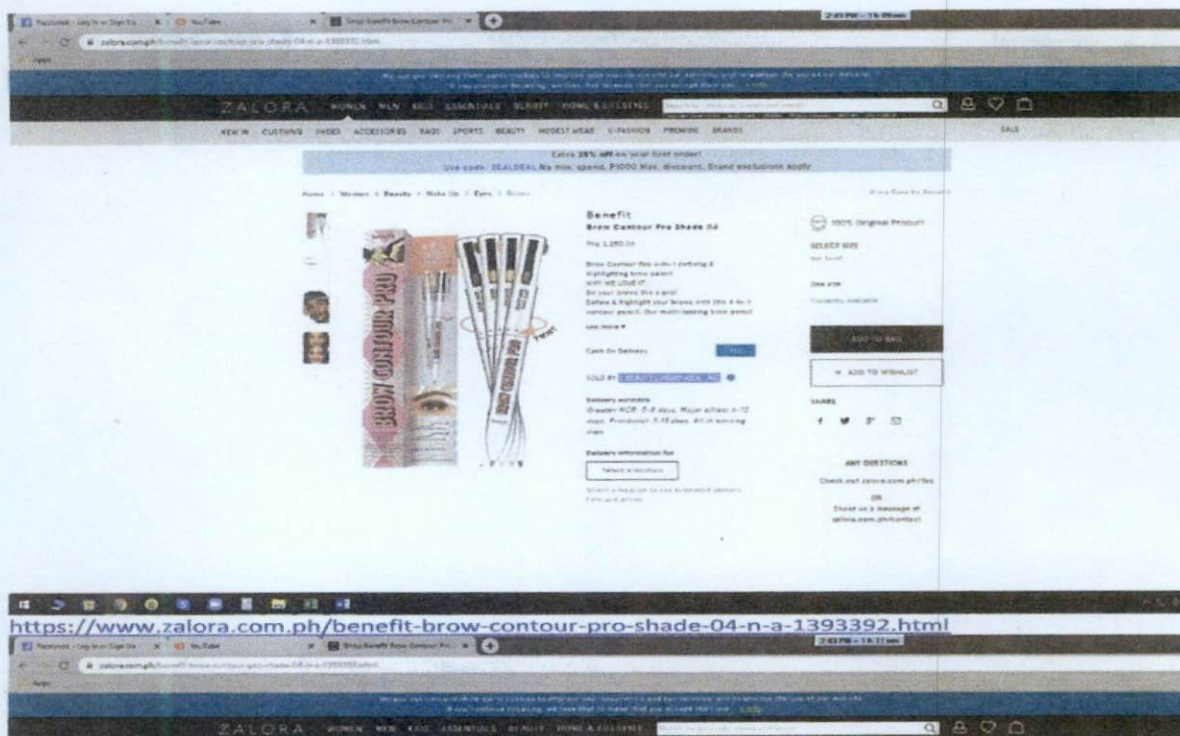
Facebook - Log In or Sign Up
YouTube
Shop Benefit Brow Contour Pro

zalora.com.ph/benefit-brow-contour-pro-shade-04-n-a-1393392.html

Apps

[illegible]

ZALORA WOMEN MEN KIDS ESSENTIALS BEAUTY HOME & LIFESTYLE

NEW IN CLOTHING SHOES ACCESSORIES BAGS SPORTS BEAUTY MODEST WEAR Z-FASHION PREMIUM BRANDS SALE

Extra 15% off on your first order!
Use code: DEALDEAL No min. spend, P1000 Max. discount. Brand exclusions apply

Home > Women > Beauty > Make Up > Eyes > Brows

Benefit
Brow Contour Pro Shade 04

Php 1,350.00

Brow Contour Pro 4-in-1 defining & highlighting brow pencil
WHY WE LOVE IT
Do your brows like a pro!
Define & highlight your brows with this 4-in-1 contour pencil. Our multi-tasking brow pencil

see more

Cash On Delivery

SOLD BY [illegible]

Delivery estimate
Greater NCR: 5-8 days. Major cities: 6-12 days. Provincial: 7-15 days. All in working days

Delivery information for
Select a location

100% Original Product
SELECT SIZE
One size
Currently Available
ADD TO BAG
ADD TO WISHLIST
SHARE
ANY QUESTIONS
Check out zalora.com.ph/faq
OR
Shoot us a message at zalora.com.ph/contact

BROW CONTOUR PRO

https://www.zalora.com.ph/benefit-brow-contour-pro-shade-04-n-a-1393392.html

Facebook - Log In or Sign Up
YouTube
Shop Benefit Brow Contour Pro

zalora.com.ph/benefit-brow-contour-pro-shade-04-n-a-1393392.html

Apps

ZALORA WOMEN MEN KIDS ESSENTIALS BEAUTY HOME & LIFESTYLE